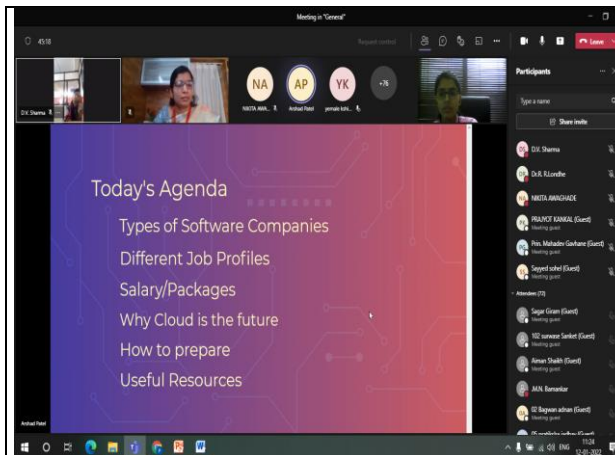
Meeting in "General"

45:18

Request control

Leave

D.V. Sharma

NA

AP

YK

+76

NIKITA AWA...

Arshad Patel

yemale kshi...

Participants

Type a name

Share invite

D.V. Sharma

Dr.B. R.Londhe

NIKITA AWAGHADE

PRAJYOT KANKAL (Guest)

Meeting guest

Prin. Mahadev Gavhane (Guest)

Meeting guest

Sayyed sohel (Guest)

Meeting guest

Attendees (72)

Sagar Giram (Guest)

Meeting guest

102 surwase Sanket (Guest)

Meeting guest

Aiman Shaikh (Guest)

Meeting guest

M.N. Bamankar

02 Bagwan adnan (Guest)

Meeting guest

Today's Agenda

Types of Software Companies

Different Job Profiles

Salary/Packages

Why Cloud is the future

How to prepare

Useful Resources

Arshad Patel

ENG

11:24

12-01-2022